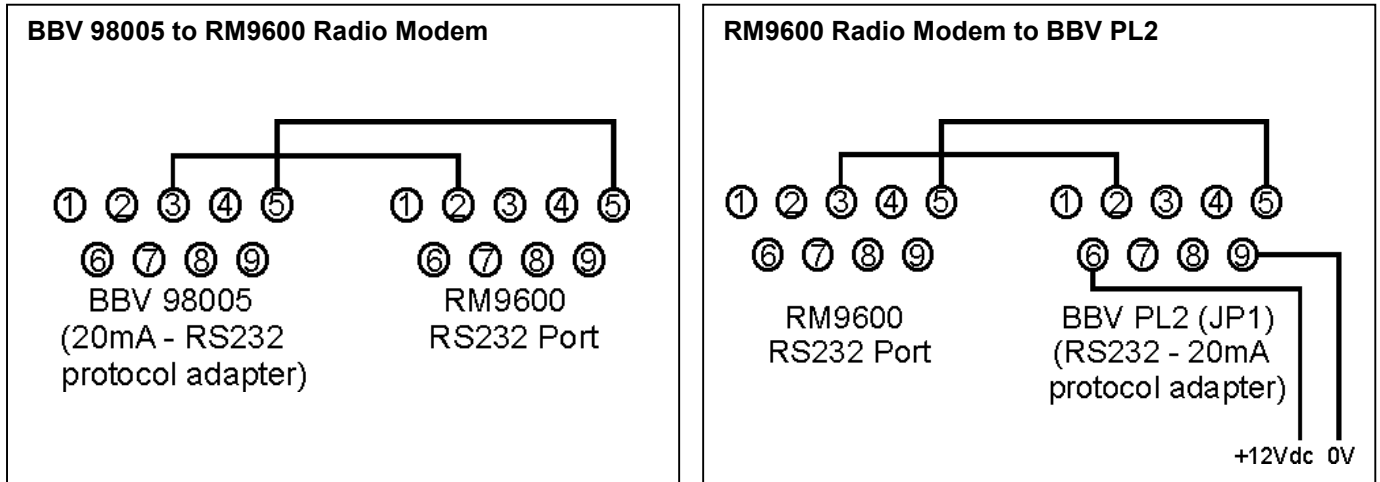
BBV 98005 to RM9600 Radio Modem

① ② ③ ④ ⑤ ① ② ③ ④ ⑤

⑥ ⑦ ⑧ ⑨ ⑥ ⑦ ⑧ ⑨

BBV 98005 (20mA - RS232 protocol adapter)

RM9600 RS232 Port

RM9600 Radio Modem to BBV PL2

① ② ③ ④ ⑤ ① ② ③ ④ ⑤

⑥ ⑦ ⑧ ⑨ ⑥ ⑦ ⑧ ⑨

RM9600 RS232 Port

BBV PL2 (JP1) (RS232 - 20mA protocol adapter)

+12Vdc 0V